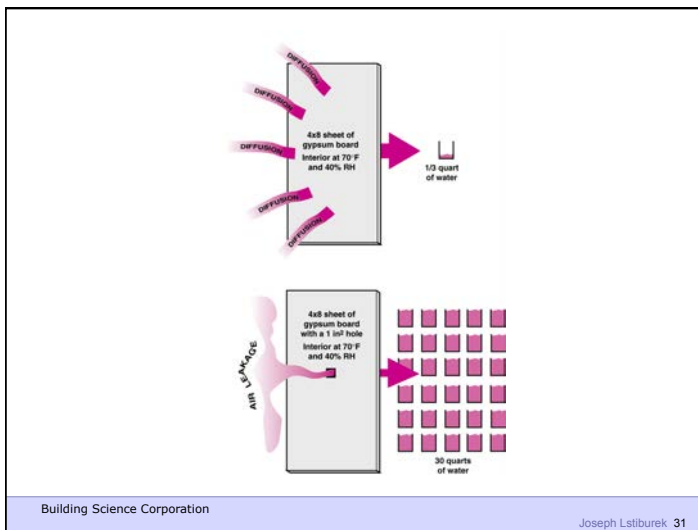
DIFFUSION

DIFFUSION

DIFFUSION

DIFFUSION

DIFFUSION

DIFFUSION

4x8 sheet of gypsum board

Interior at 70°F and 40% RH

1/3 quart of water

AIR LEAKAGE

4x8 sheet of gypsum board with a 1 in$^2$ hole

Interior at 70°F and 40% RH

30 quarts of water

Building Science Corporation

Joseph Lstiburek 31